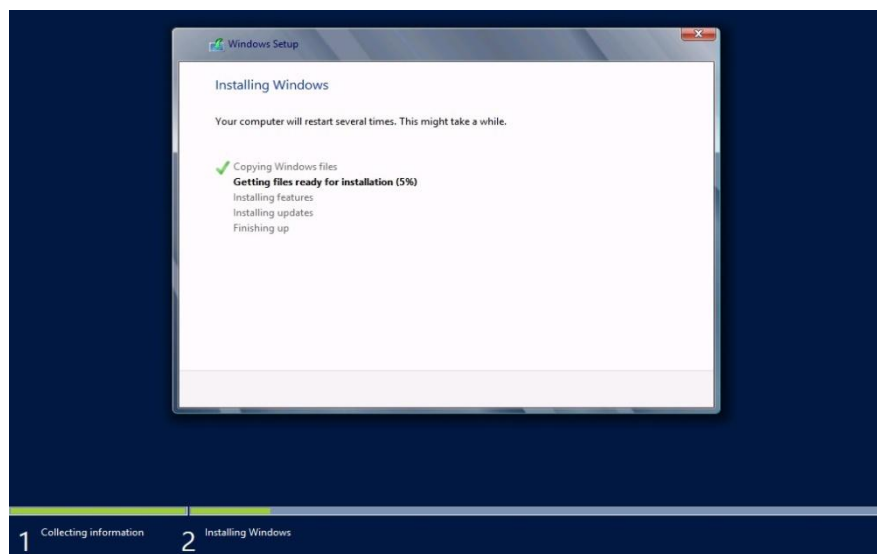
Windows Setup

Installing Windows

Your computer will restart several times. This might take a while.

Copying Windows files
**Getting files ready for installation (5%)**
Installing features
Installing updates
Finishing up

1 Collecting information
2 Installing Windows